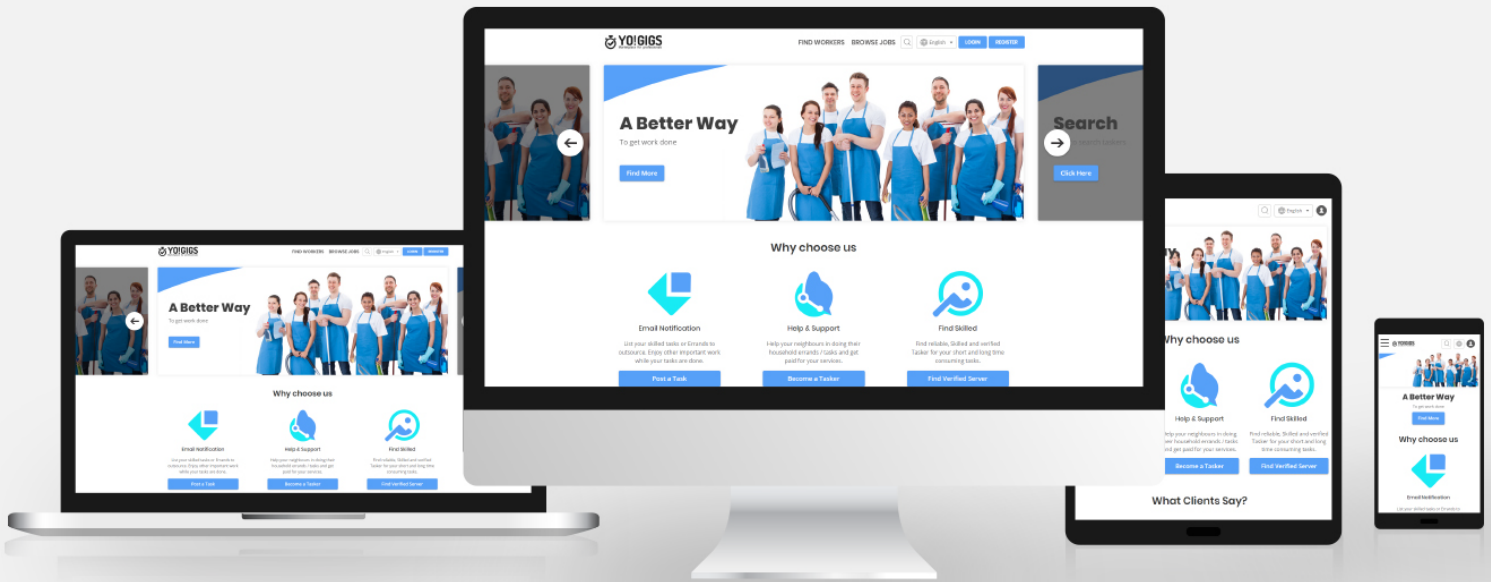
YO!GIGS

FIND WORKERS BROWSE JOBS English LOGIN REGISTER

A Better Way

To get work done

Find More

Search

Click Here

Why choose us

Email Notification

List your skilled tasks or Errands to outsource. Enjoy other important work while your tasks are done.

Post a Task

Help & Support

Help your neighbours in doing their household errands / tasks and get paid for your services.

Become a Tasker

Find Skilled

Find reliable, Skilled and verified Tasker for your short and long time consuming tasks.

Find Verified Server

YO!GIGS

FIND WORKERS BROWSE JOBS English LOGIN REGISTER

A Better Way

To get work done

Find More

Why choose us

Email Notification

List your skilled tasks or Errands to outsource. Enjoy other important work while your tasks are done.

Post a Task

Help & Support

Help your neighbours in doing their household errands / tasks and get paid for your services.

Become a Tasker

Find Skilled

Find reliable, Skilled and verified Tasker for your short and long time consuming tasks.

Find Verified Server

English

Why choose us

Help & Support

Help your neighbours in doing their household errands / tasks and get paid for your services.

Become a Tasker

Find Skilled

Find reliable, Skilled and verified Tasker for your short and long time consuming tasks.

Find Verified Server

What Clients Say?

YO!GIGS

A Better Way

To get work done

Find More

Why choose us

Email Notification

List your skilled tasks or Errands to